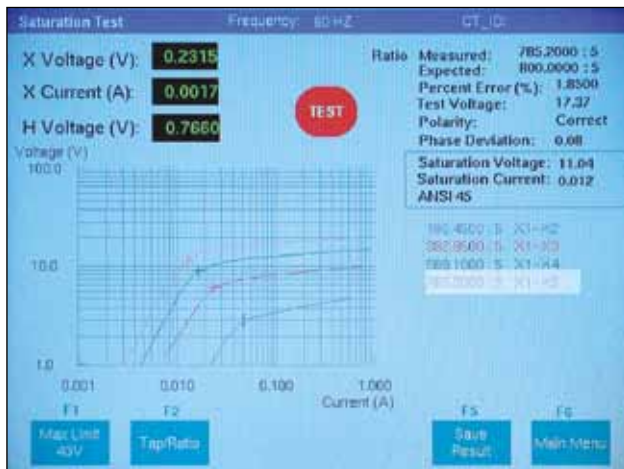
Saturation Test Frequency: 60 HZ CT_ID:

X Voltage (V): 0.2315

X Current (A): 0.0017

H Voltage (V): 0.7660

TEST

Ratio Measured: 785.2000 : 5
Expected: 800.0000 : 5
Percent Error (%): 1.8500
Test Voltage: 17.37
Polarity: Correct
Phase Deviation: 0.08

Saturation Voltage: 11.04
Saturation Current: 0.012
ANSI 45

Voltage (V)
100.0
10.0
1.0
0.001 0.010 0.100 1.000
Current (A)

195.4500 : 5 X1-X2
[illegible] : 5 X1-X3
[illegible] : 5 X1-X4
785.2000 : 5 X1-X5

F1 Max Limit 40V
F2 Tap/Ratio
F5 Save Result
F6 Main Menu